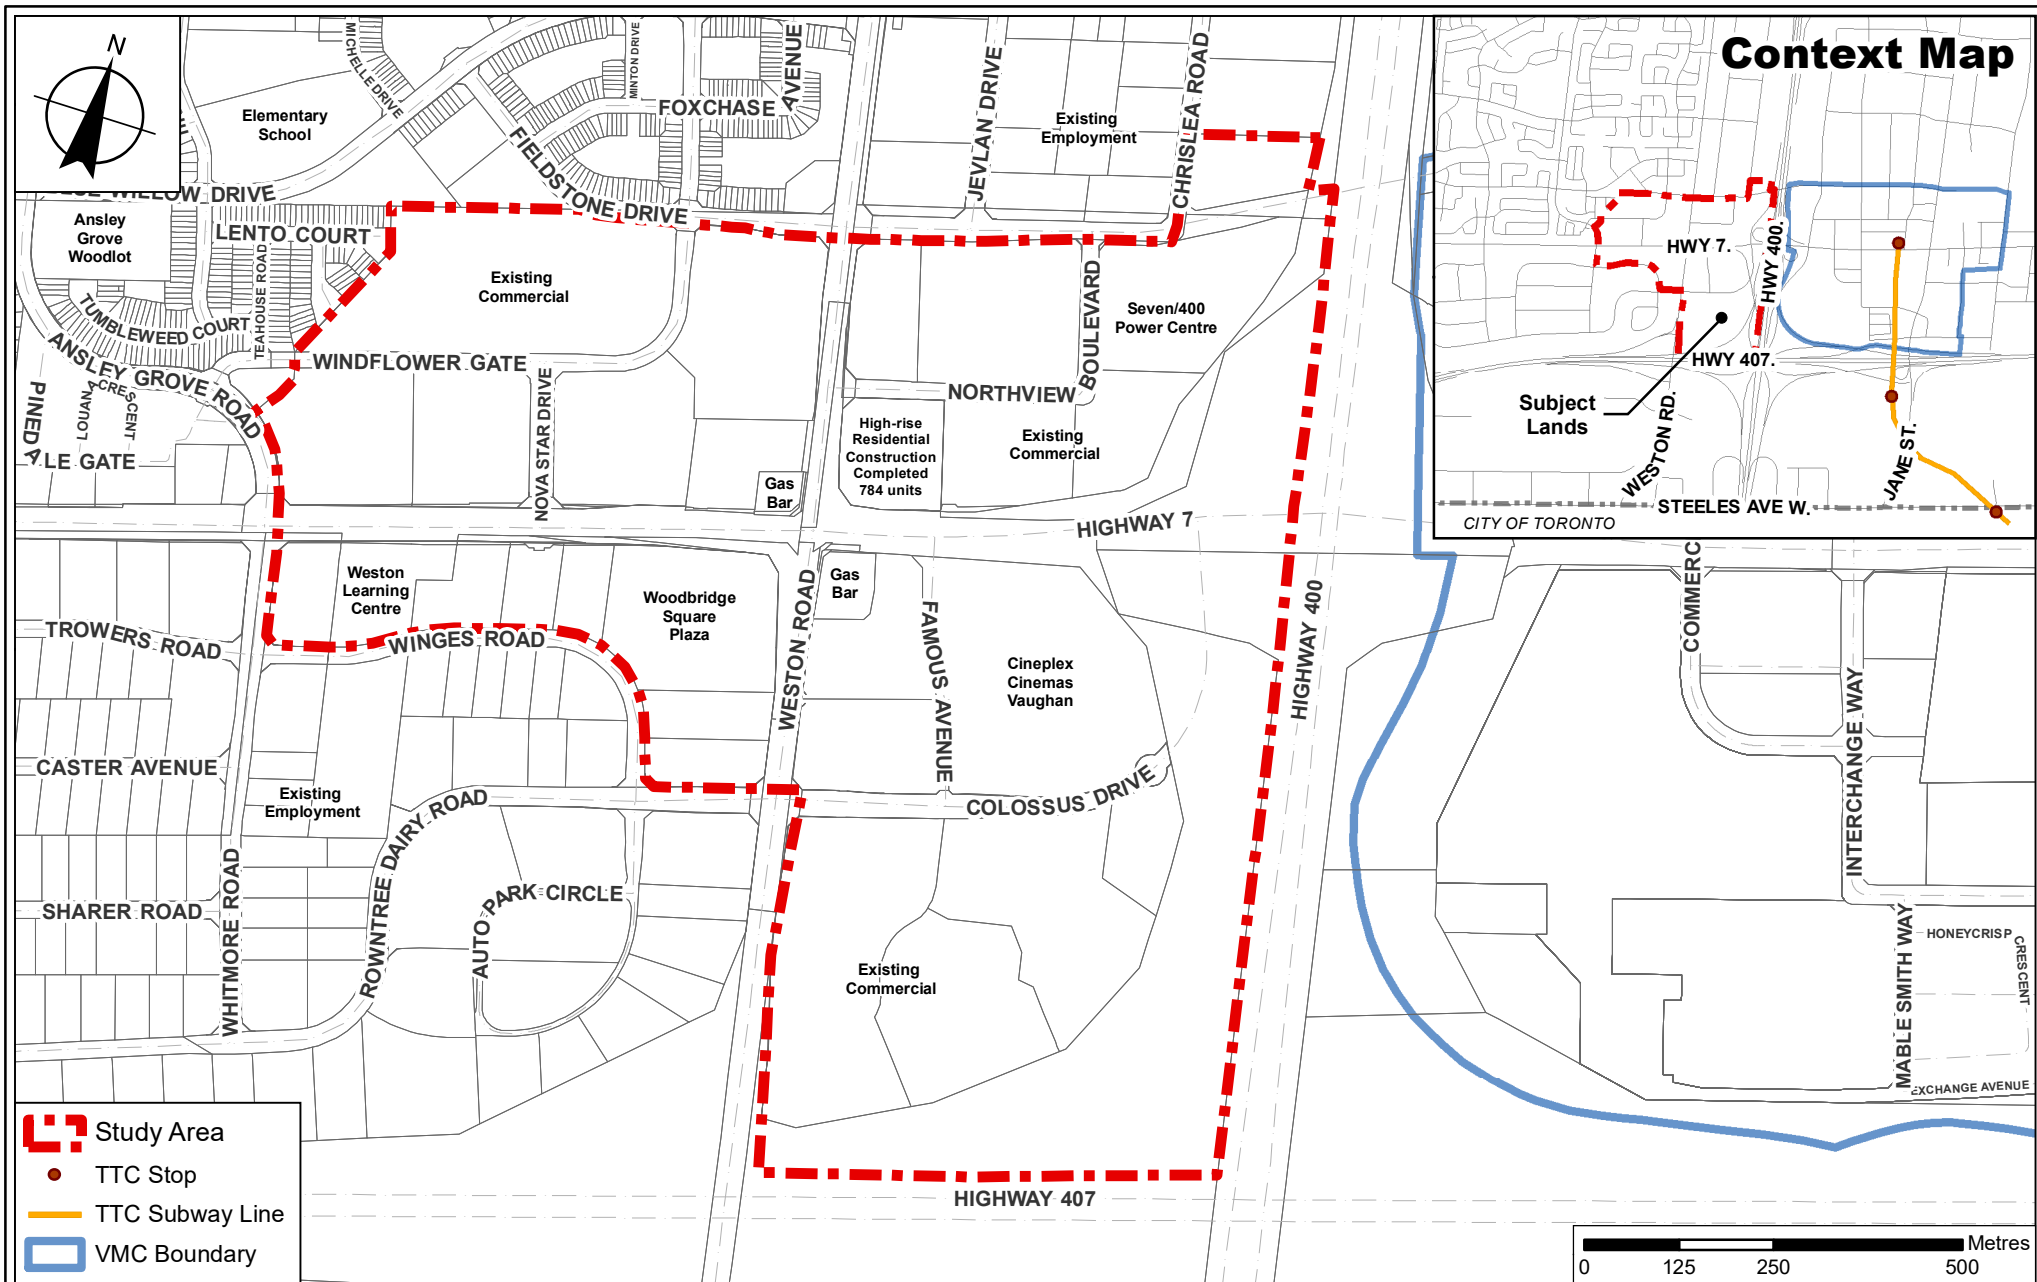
N

Elementary School

MICHELLE DRIVE

MINTON DRIVE

FOXCHASE AVENUE

JEVLAN DRIVE

Existing Employment

CHRISLEA ROAD

Context Map

WILLOW DRIVE

Ansley Grove Woodlot

LENTO COURT

FIELDSTONE DRIVE

Existing Commercial

TEAHOUSE ROAD

TUMBLEWEED COURT

ANSLEY GROVE ROAD

WINDFLOWER GATE

BOULEVARD

Seven/400 Power Centre

NORTHVIEW

PINEDALE GATE

LOUANA CRESCENT

NOVA STAR DRIVE

High-rise Residential Construction Completed 784 units

Existing Commercial

Gas Bar

HIGHWAY 7

HWY 7.

HWY 400.

HWY 407.

Subject Lands

WESTON RD.

JANE ST.

STEELES AVE W.

CITY OF TORONTO

Weston Learning Centre

Woodbridge Square Plaza

Gas Bar

COMMERC

TROWERS ROAD

WINGES ROAD

WESTON ROAD

FAMOUS AVENUE

Cineplex Cinemas Vaughan

HIGHWAY 400

CASTER AVENUE

Existing Employment

DAIRY ROAD

COLOSSUS DRIVE

INTERCHANGE WAY

SHARER ROAD

WHITMORE ROAD

ROWNTREE

AUTO PARK CIRCLE

Existing Commercial

HONEYCRISP CRESCENT

MABLE SMITH WAY

EXCHANGE AVENUE

HIGHWAY 407

Study Area

TTC Stop

TTC Subway Line

VMC Boundary

Metres

0 125 250 500